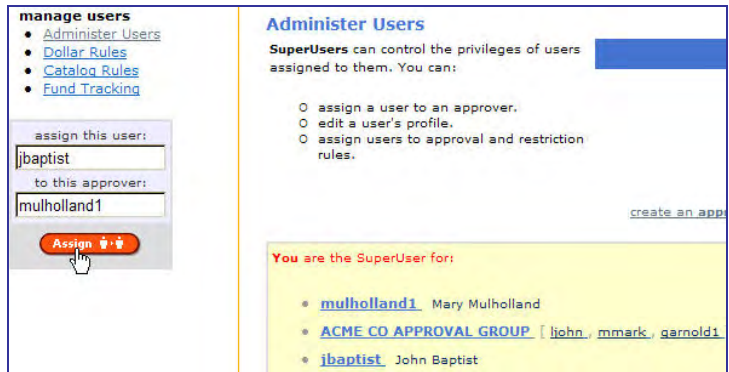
manage users
- Administer Users
- Dollar Rules
- Catalog Rules
- Fund Tracking

assign this user:
jbaptist
to this approver:
mulholland1
Assign

Administer Users

SuperUsers can control the privileges of users assigned to them. You can:

- assign a user to an approver.
- edit a user's profile.
- assign users to approval and restriction rules.

create an app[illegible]

You are the SuperUser for:

- mulholland1 Mary Mulholland
- ACME CO APPROVAL GROUP [ ljohn , mmark , garnold1
- jbaptist John Baptist